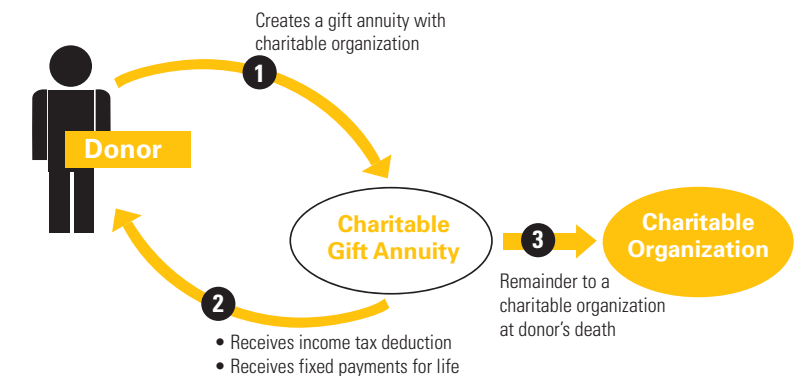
Creates a gift annuity with charitable organization

1

Donor

Charitable Gift Annuity

3

Charitable Organization

Remainder to a charitable organization at donor’s death

2

• Receives income tax deduction
• Receives fixed payments for life